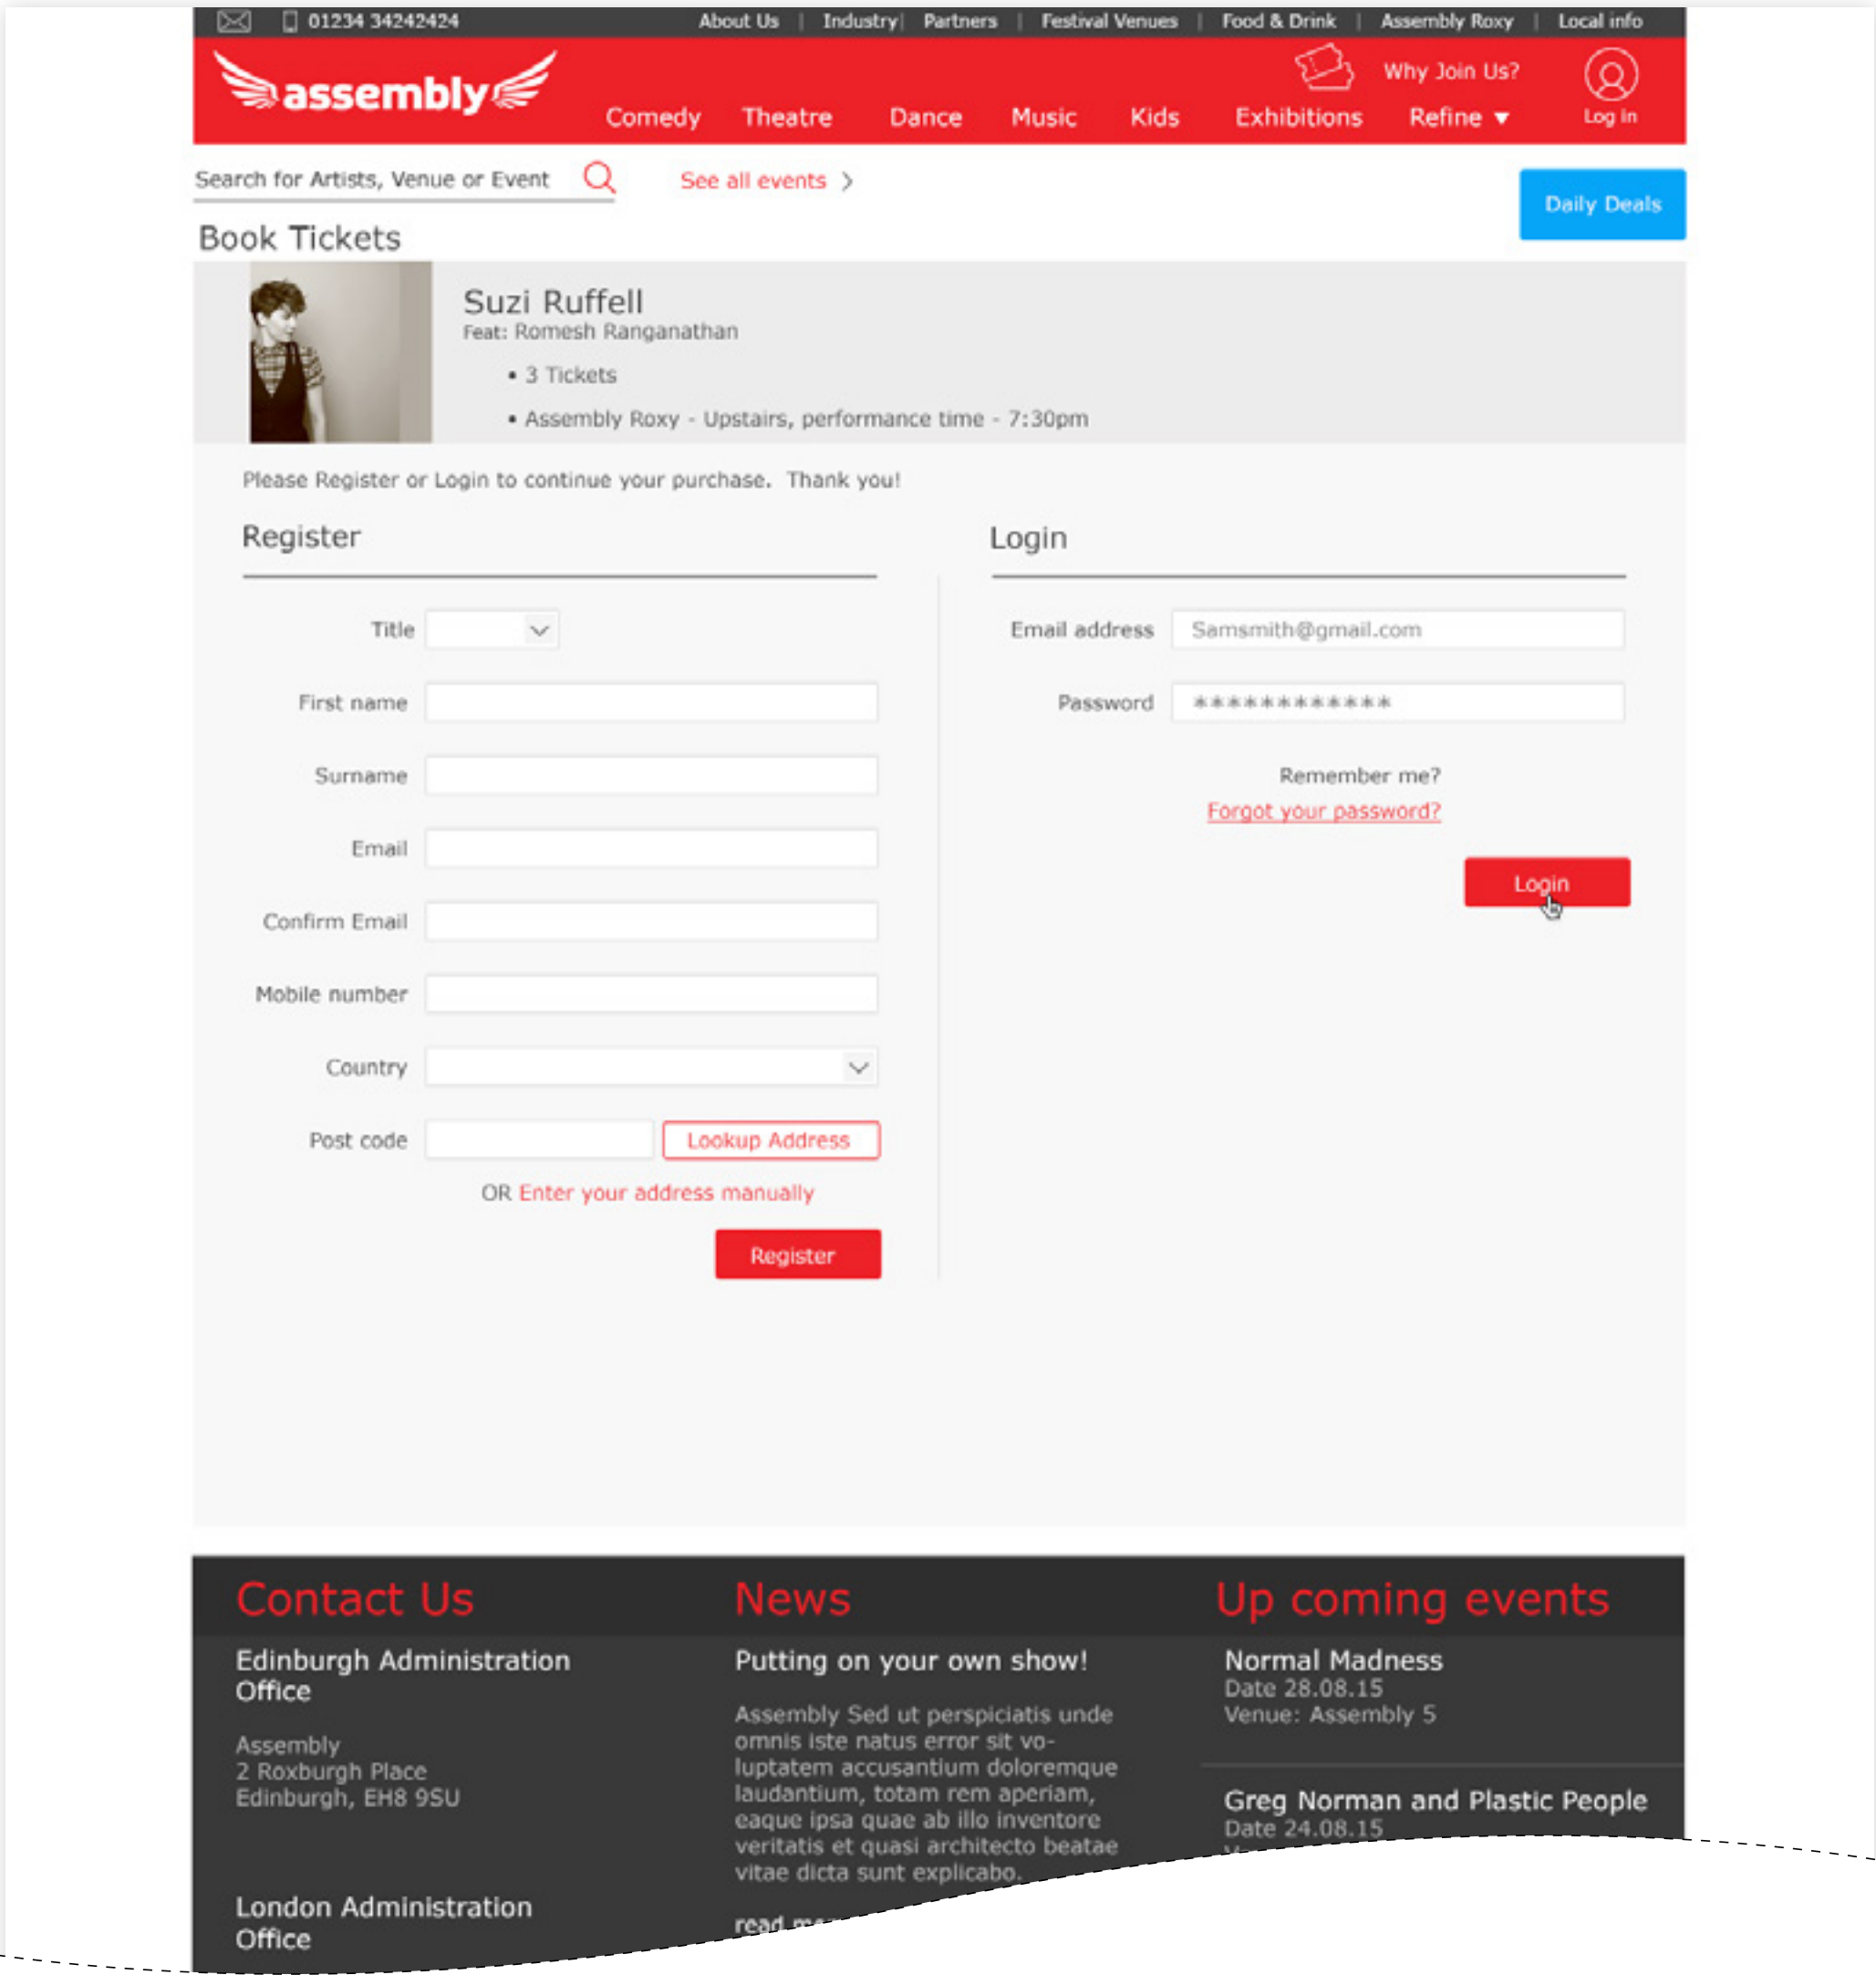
01234 34242424 About Us | Industry | Partners | Festival Venues | Food & Drink | Assembly Roxy | Local info

assembly

Why Join Us?

Log In

Comedy Theatre Dance Music Kids Exhibitions Refine ▾

Search for Artists, Venue or Event

See all events ›

Daily Deals

Book Tickets

Suzi Ruffell
Feat: Romesh Ranganathan

• 3 Tickets
• Assembly Roxy - Upstairs, performance time - 7:30pm

Please Register or Login to continue your purchase. Thank you!

Register

Title
First name
Surname
Email
Confirm Email
Mobile number
Country
Post code
Lookup Address

OR Enter your address manually

Register

Login

Email address Samsmith@gmail.com
Password ***********

Remember me?
Forgot your password?

Login

Contact Us

Edinburgh Administration Office

Assembly
2 Roxburgh Place
Edinburgh, EH8 9SU

London Administration Office

News

Putting on your own show!

Assembly Sed ut perspiciatis unde omnis iste natus error sit voluptatem accusantium doloremque laudantium, totam rem aperiam, eaque ipsa quae ab illo inventore veritatis et quasi architecto beatae vitae dicta sunt explicabo.

read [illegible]

Up coming events

Normal Madness
Date 28.08.15
Venue: Assembly 5

Greg Norman and Plastic People
Date 24.08.15